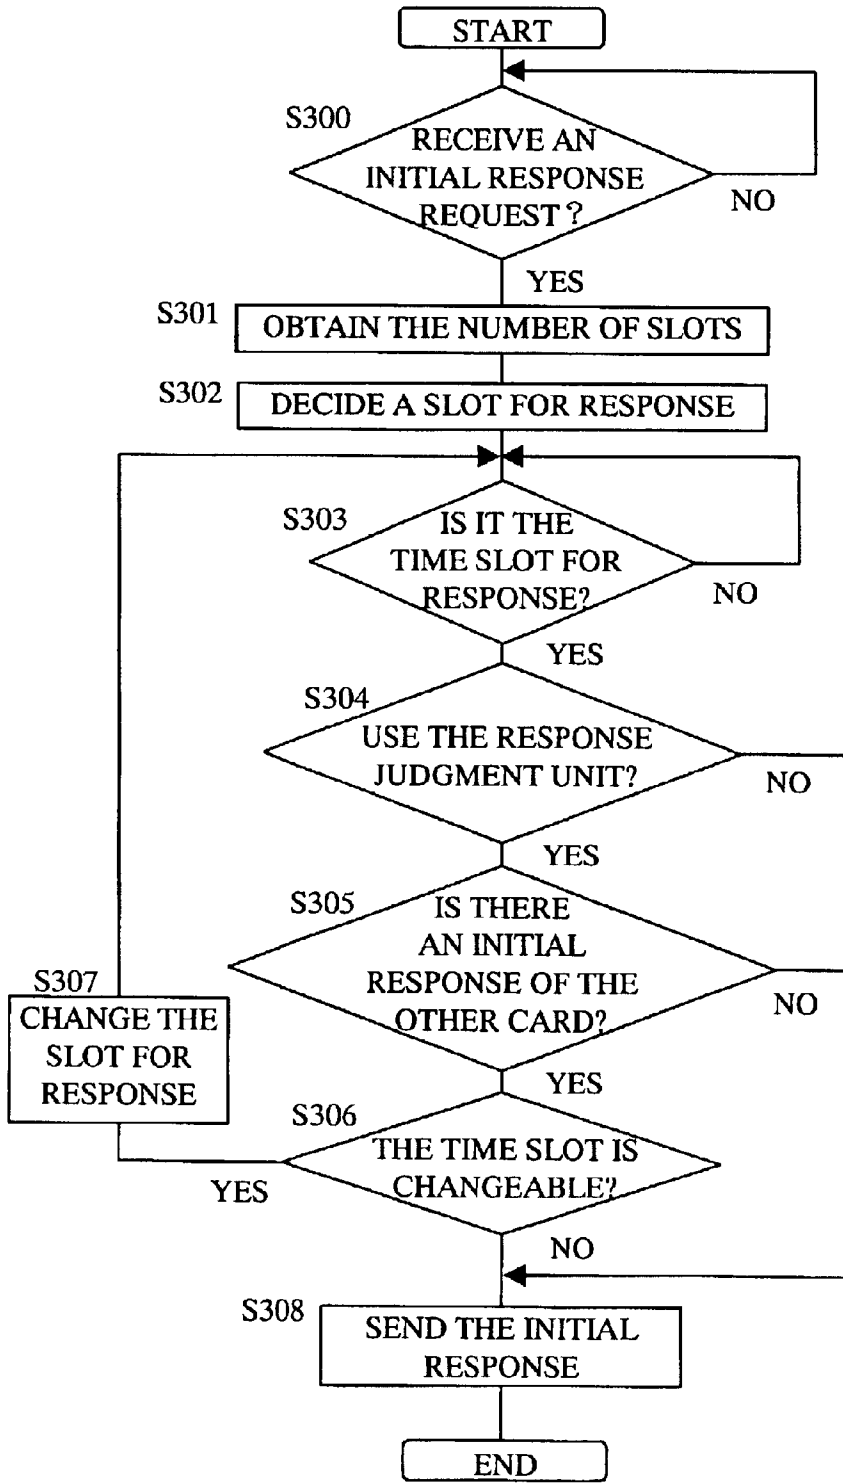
START

S300

RECEIVE AN INITIAL RESPONSE REQUEST ?

NO

YES

S301

OBTAIN THE NUMBER OF SLOTS

S302

DECIDE A SLOT FOR RESPONSE

S303

IS IT THE TIME SLOT FOR RESPONSE?

NO

YES

S304

USE THE RESPONSE JUDGMENT UNIT?

NO

YES

S305

IS THERE AN INITIAL RESPONSE OF THE OTHER CARD?

NO

S307

CHANGE THE SLOT FOR RESPONSE

YES

S306

THE TIME SLOT IS CHANGEABLE?

YES

NO

S308

SEND THE INITIAL RESPONSE

END